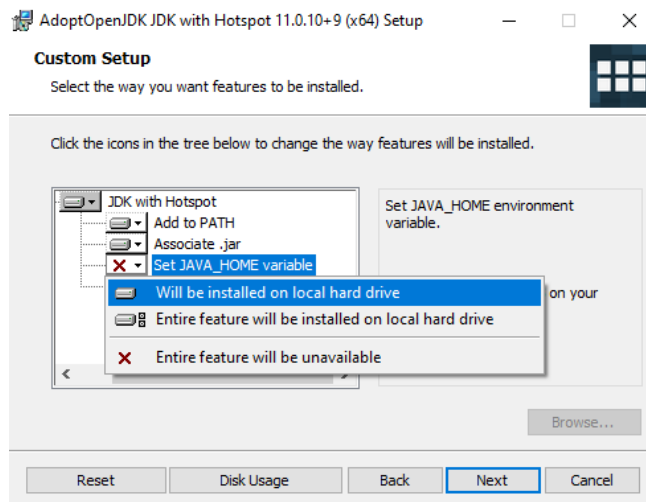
AdoptOpenJDK JDK with Hotspot 11.0.10+9 (x64) Setup

Custom Setup

Select the way you want features to be installed.

Click the icons in the tree below to change the way features will be installed.

JDK with Hotspot
Add to PATH
Associate .jar
Set JAVA_HOME variable

Will be installed on local hard drive
Entire feature will be installed on local hard drive
Entire feature will be unavailable

Set JAVA_HOME environment variable.

on your

Browse...

Reset
Disk Usage
Back
Next
Cancel